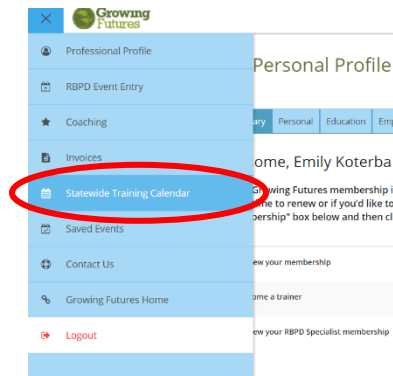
Growing Futures

Professional Profile
RBPD Event Entry
Coaching
Invoices
Statewide Training Calendar
Saved Events
Contact Us
Growing Futures Home
Logout

Personal Profile

ary | Personal | Education | Emp

ome, Emily Koterba

Growing Futures membership i
me to renew or if you'd like to
ership" box below and then cl

ew your membership

ome a trainer

ew your RBPD Specialist membership